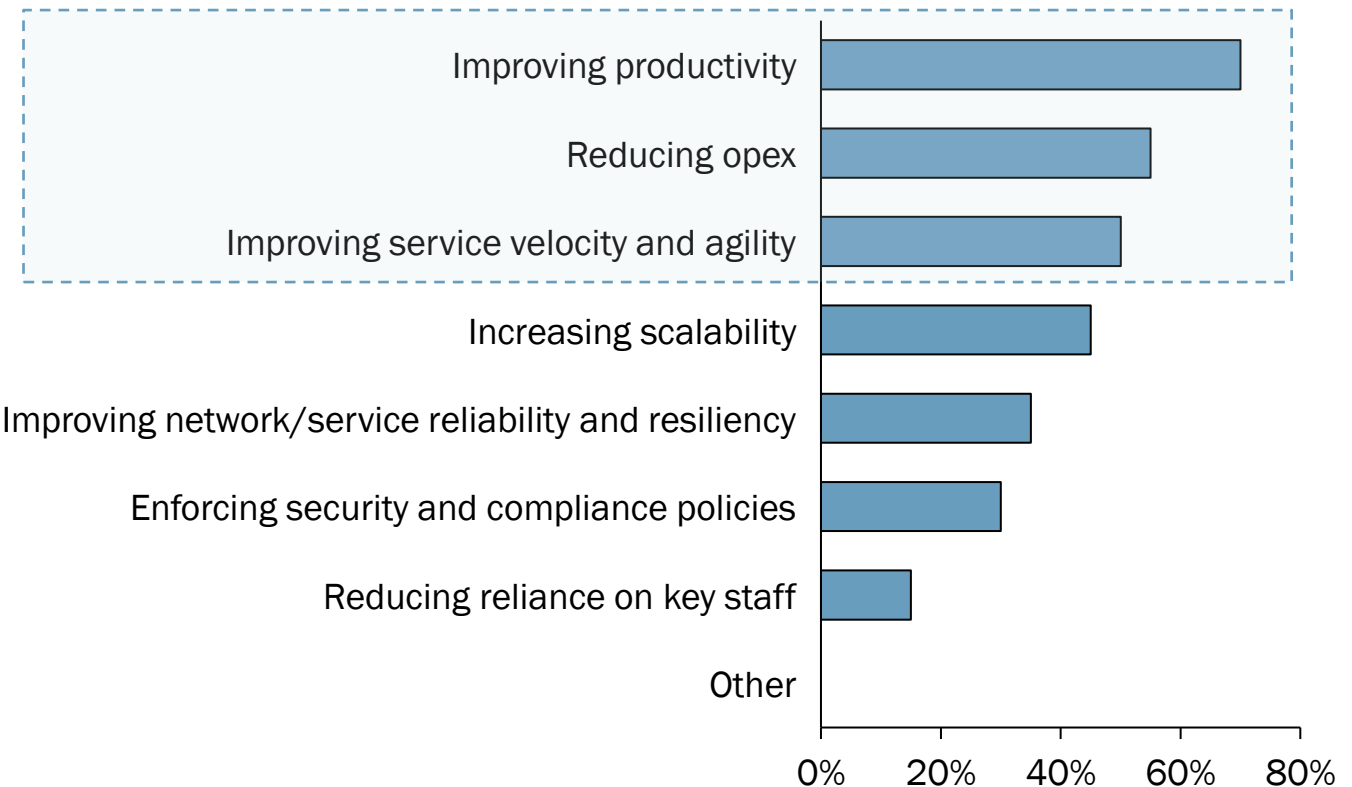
Improving productivity
Reducing opex
Improving service velocity and agility
Increasing scalability
Improving network/service reliability and resiliency
Enforcing security and compliance policies
Reducing reliance on key staff
Other

0%
20%
40%
60%
80%